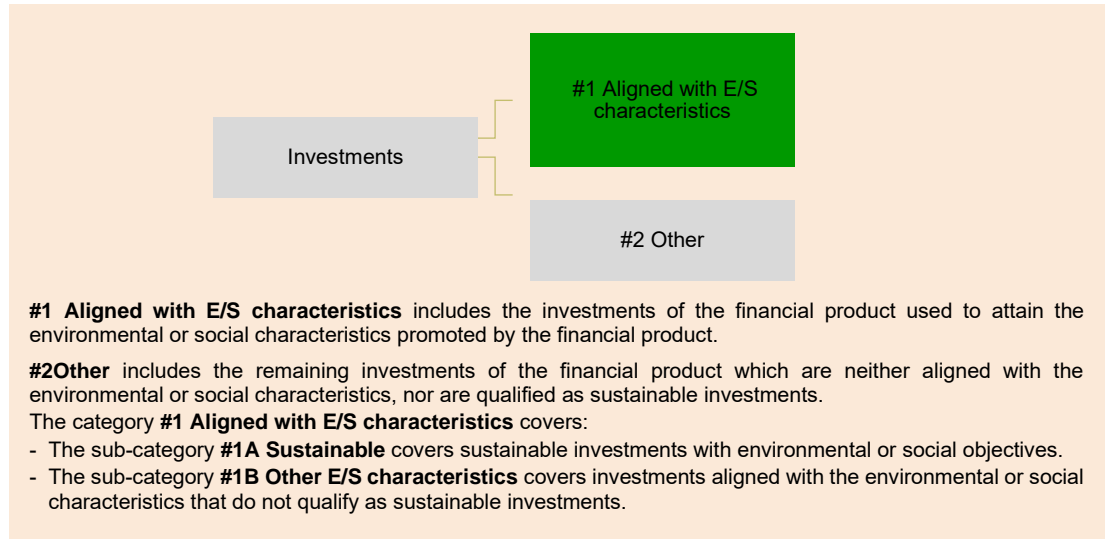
Investments

#1 Aligned with E/S characteristics

#2 Other

**#1 Aligned with E/S characteristics** includes the investments of the financial product used to attain the environmental or social characteristics promoted by the financial product.

**#2Other** includes the remaining investments of the financial product which are neither aligned with the environmental or social characteristics, nor are qualified as sustainable investments.
The category **#1 Aligned with E/S characteristics** covers:
- The sub-category **#1A Sustainable** covers sustainable investments with environmental or social objectives.
- The sub-category **#1B Other E/S characteristics** covers investments aligned with the environmental or social characteristics that do not qualify as sustainable investments.